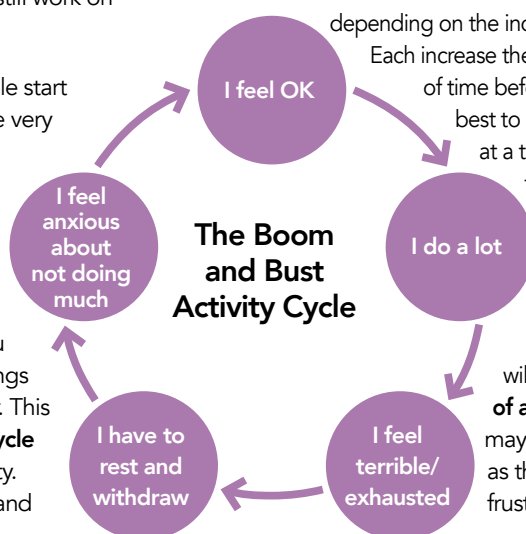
still work on

le start
e very

u
ngs
. This
ycle
ty.
and

depending on the inc
Each increase the
of time befo
best to
at a t

wil
of a
may
as th
frust

I feel OK

I do a lot

I feel terrible/ exhausted

I have to rest and withdraw

I feel anxious about not doing much

The Boom and Bust Activity Cycle